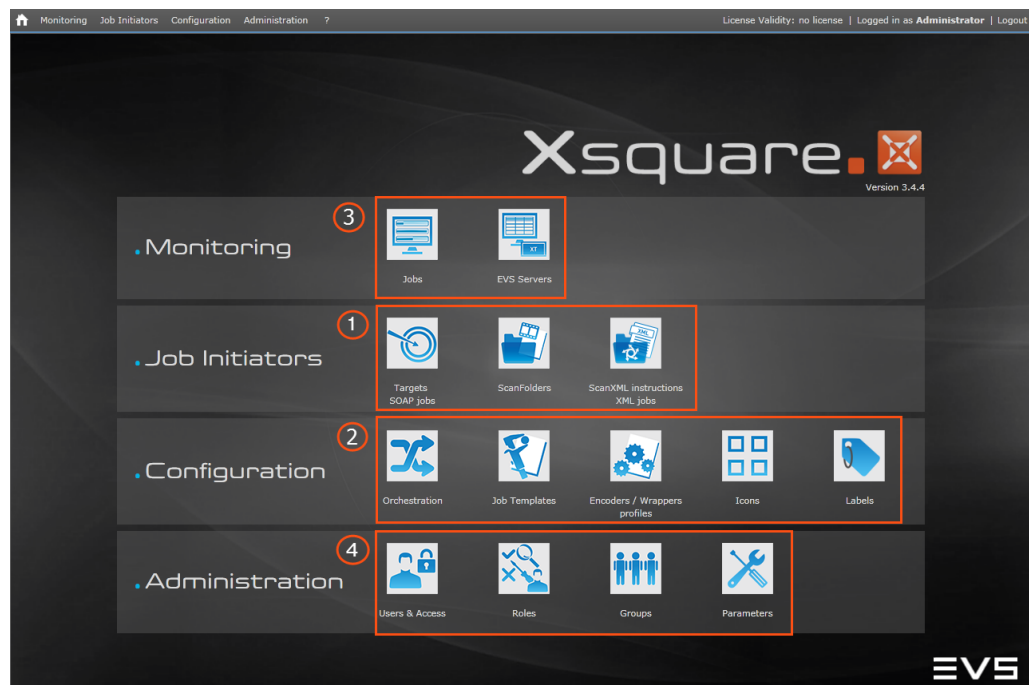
Monitoring Job Initiators Configuration Administration ?

License Validity: no license | Logged in as Administrator | Logout

Xsquare.

Version 3.4.4

3

.Monitoring

Jobs

XT

EVS Servers

1

.Job Initiators

Targets
SOAP jobs

ScanFolders

XML

ScanXML instructions
XML jobs

2

.Configuration

Orchestration

Job Templates

Encoders / Wrappers profiles

Icons

Labels

4

.Administration

Users & Access

Roles

Groups

Parameters

EVS